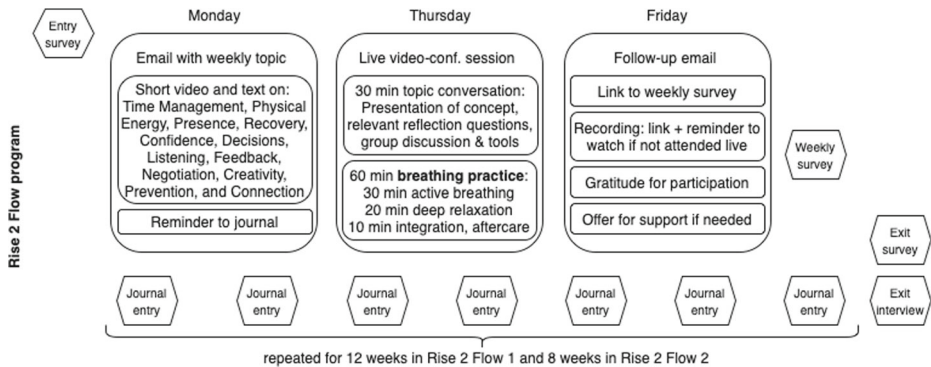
Rise 2 Flow program

Entry survey

Monday

Email with weekly topic

Short video and text on: Time Management, Physical Energy, Presence, Recovery, Confidence, Decisions, Listening, Feedback, Negotiation, Creativity, Prevention, and Connection

Reminder to journal

Thursday

Live video-conf. session

30 min topic conversation: Presentation of concept, relevant reflection questions, group discussion & tools

60 min **breathing practice**: 30 min active breathing 20 min deep relaxation 10 min integration, aftercare

Friday

Follow-up email

Link to weekly survey

Recording: link + reminder to watch if not attended live

Gratitude for participation

Offer for support if needed

Weekly survey

Exit survey

Journal entry

Journal entry

Journal entry

Journal entry

Journal entry

Journal entry

Journal entry

Exit interview

repeated for 12 weeks in Rise 2 Flow 1 and 8 weeks in Rise 2 Flow 2